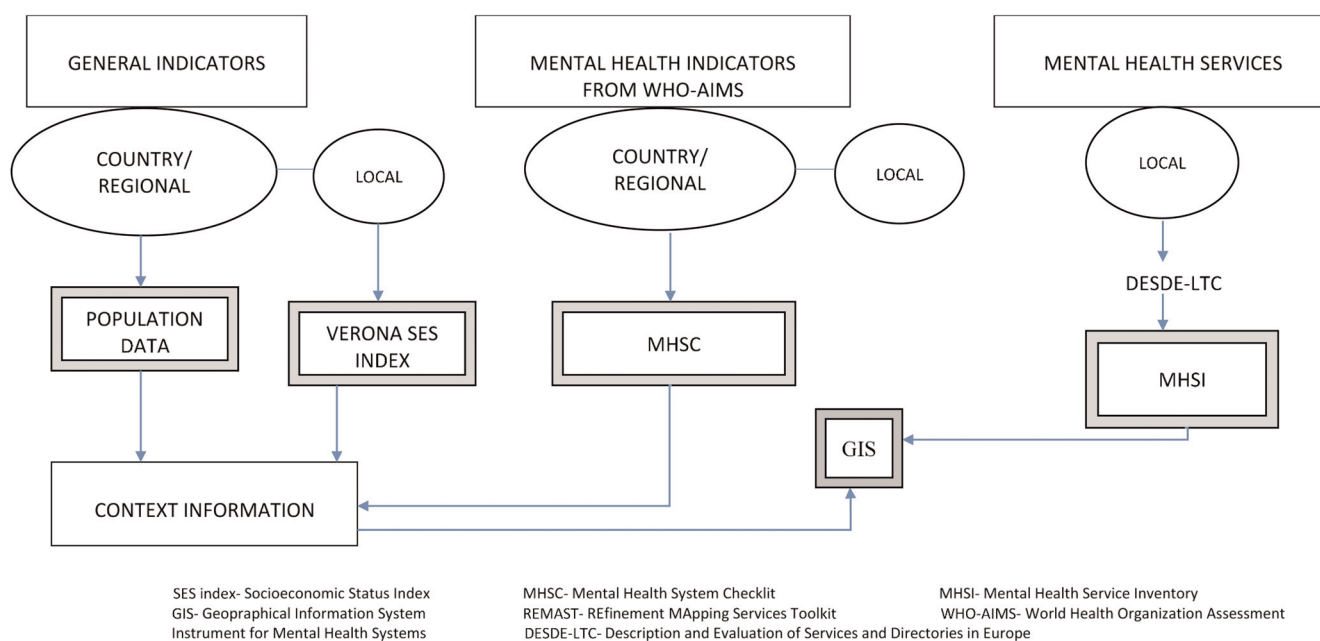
GENERAL INDICATORS

MENTAL HEALTH INDICATORS FROM WHO-AIMS

MENTAL HEALTH SERVICES

COUNTRY/ REGIONAL

LOCAL

COUNTRY/ REGIONAL

LOCAL

LOCAL

DESDE-LTC

POPULATION DATA

VERONA SES INDEX

MHSC

MHSI

GIS

CONTEXT INFORMATION

SES index- Socioeconomic Status Index
GIS- Geoprahical Information System
Instrument for Mental Health Systems

MHSC- Mental Health System Checklit
REMAST- REfinement MApping Services Toolkit
DESDE-LTC- Description and Evaluation of Services and Directories in Europe

MHSI- Mental Health Service Inventory
WHO-AIMS- World Health Organization Assessment